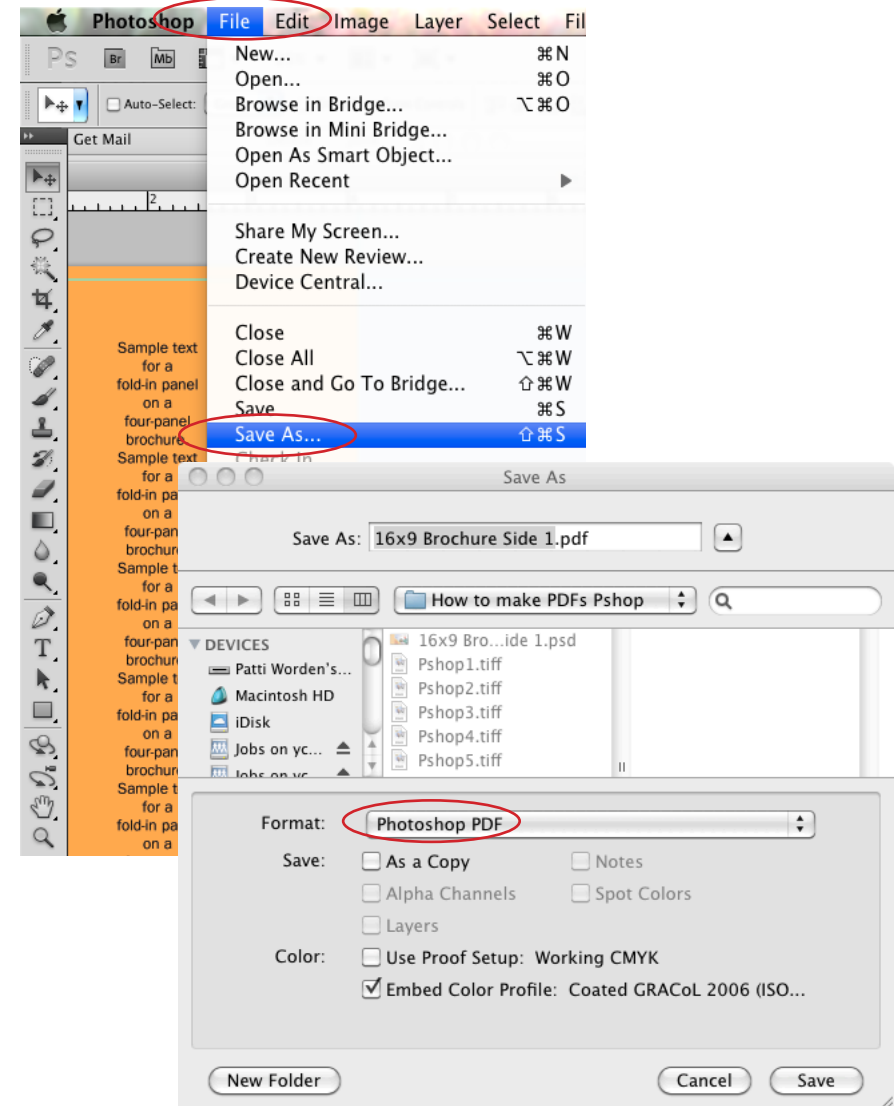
Photoshop File Edit Image Layer Select Fil

Ps Br Mb

Auto-Select:

Get Mail

2

New... ⌘N
Open... ⌘O
Browse in Bridge... ⌥⌘O
Browse in Mini Bridge...
Open As Smart Object...
Open Recent

Share My Screen...
Create New Review...
Device Central...

Close ⌘W
Close All ⌥⌘W
Close and Go To Bridge... ⇧⌘W
Save ⌘S
Save As... ⇧⌘S
Check In

Sample text for a fold-in panel on a four-panel brochure
Sample text for a fold-in pa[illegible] on a four-pan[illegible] brochur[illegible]
Sample t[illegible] for a fold-in pa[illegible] on a four-pan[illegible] brochur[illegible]
Sample t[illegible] for a fold-in pa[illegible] on a four-pan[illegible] brochur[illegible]
Sample t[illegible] for a fold-in pa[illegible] on a

Save As

Save As: 16x9 Brochure Side 1.pdf

How to make PDFs Pshop

DEVICES
Patti Worden's...
Macintosh HD
iDisk
Jobs on yc...
Jobs on yc...

16x9 Bro...ide 1.psd
Pshop1.tiff
Pshop2.tiff
Pshop3.tiff
Pshop4.tiff
Pshop5.tiff

Format: Photoshop PDF
Save: As a Copy
Notes
Alpha Channels
Spot Colors
Layers
Color: Use Proof Setup: Working CMYK
Embed Color Profile: Coated GRACoL 2006 (ISO...

New Folder
Cancel
Save